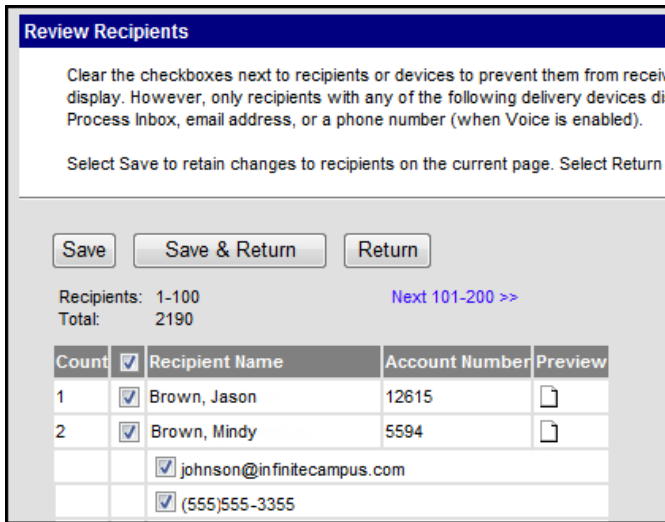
Review Recipients

Clear the checkboxes next to recipients or devices to prevent them from recei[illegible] display. However, only recipients with any of the following delivery devices di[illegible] Process Inbox, email address, or a phone number (when Voice is enabled).

Select Save to retain changes to recipients on the current page. Select Return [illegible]

Save | Save & Return | Return

Recipients: 1-100
Total: 2190

Next 101-200 >>

| Count | | Recipient Name | Account Number | Preview |
|---|---|---|---|---|
| 1 | | Brown, Jason | 12615 | |
| 2 | | Brown, Mindy | 5594 | |
| | | johnson@infinitecampus.com | | |
| | | (555)555-3355 | | |